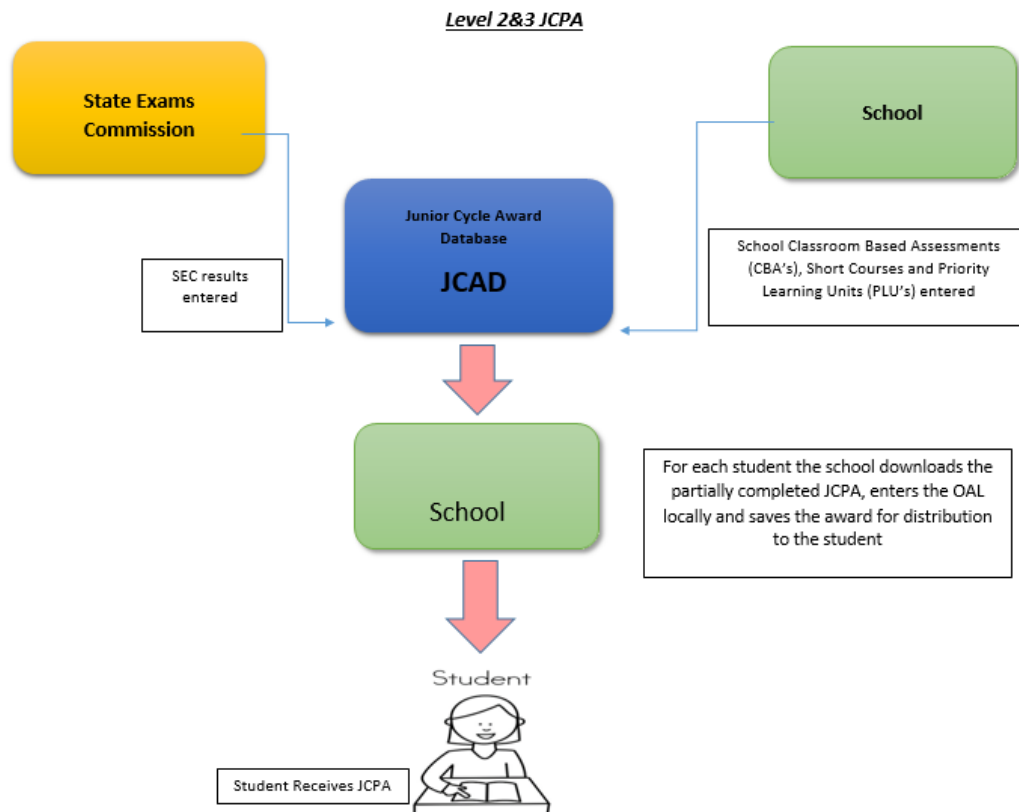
Level 2&3 JCPA

State Exams Commission

School

Junior Cycle Award Database

JCAD

SEC results entered

School Classroom Based Assessments (CBA's), Short Courses and Priority Learning Units (PLU's) entered

School

For each student the school downloads the partially completed JCPA, enters the OAL locally and saves the award for distribution to the student

Student

Student Receives JCPA